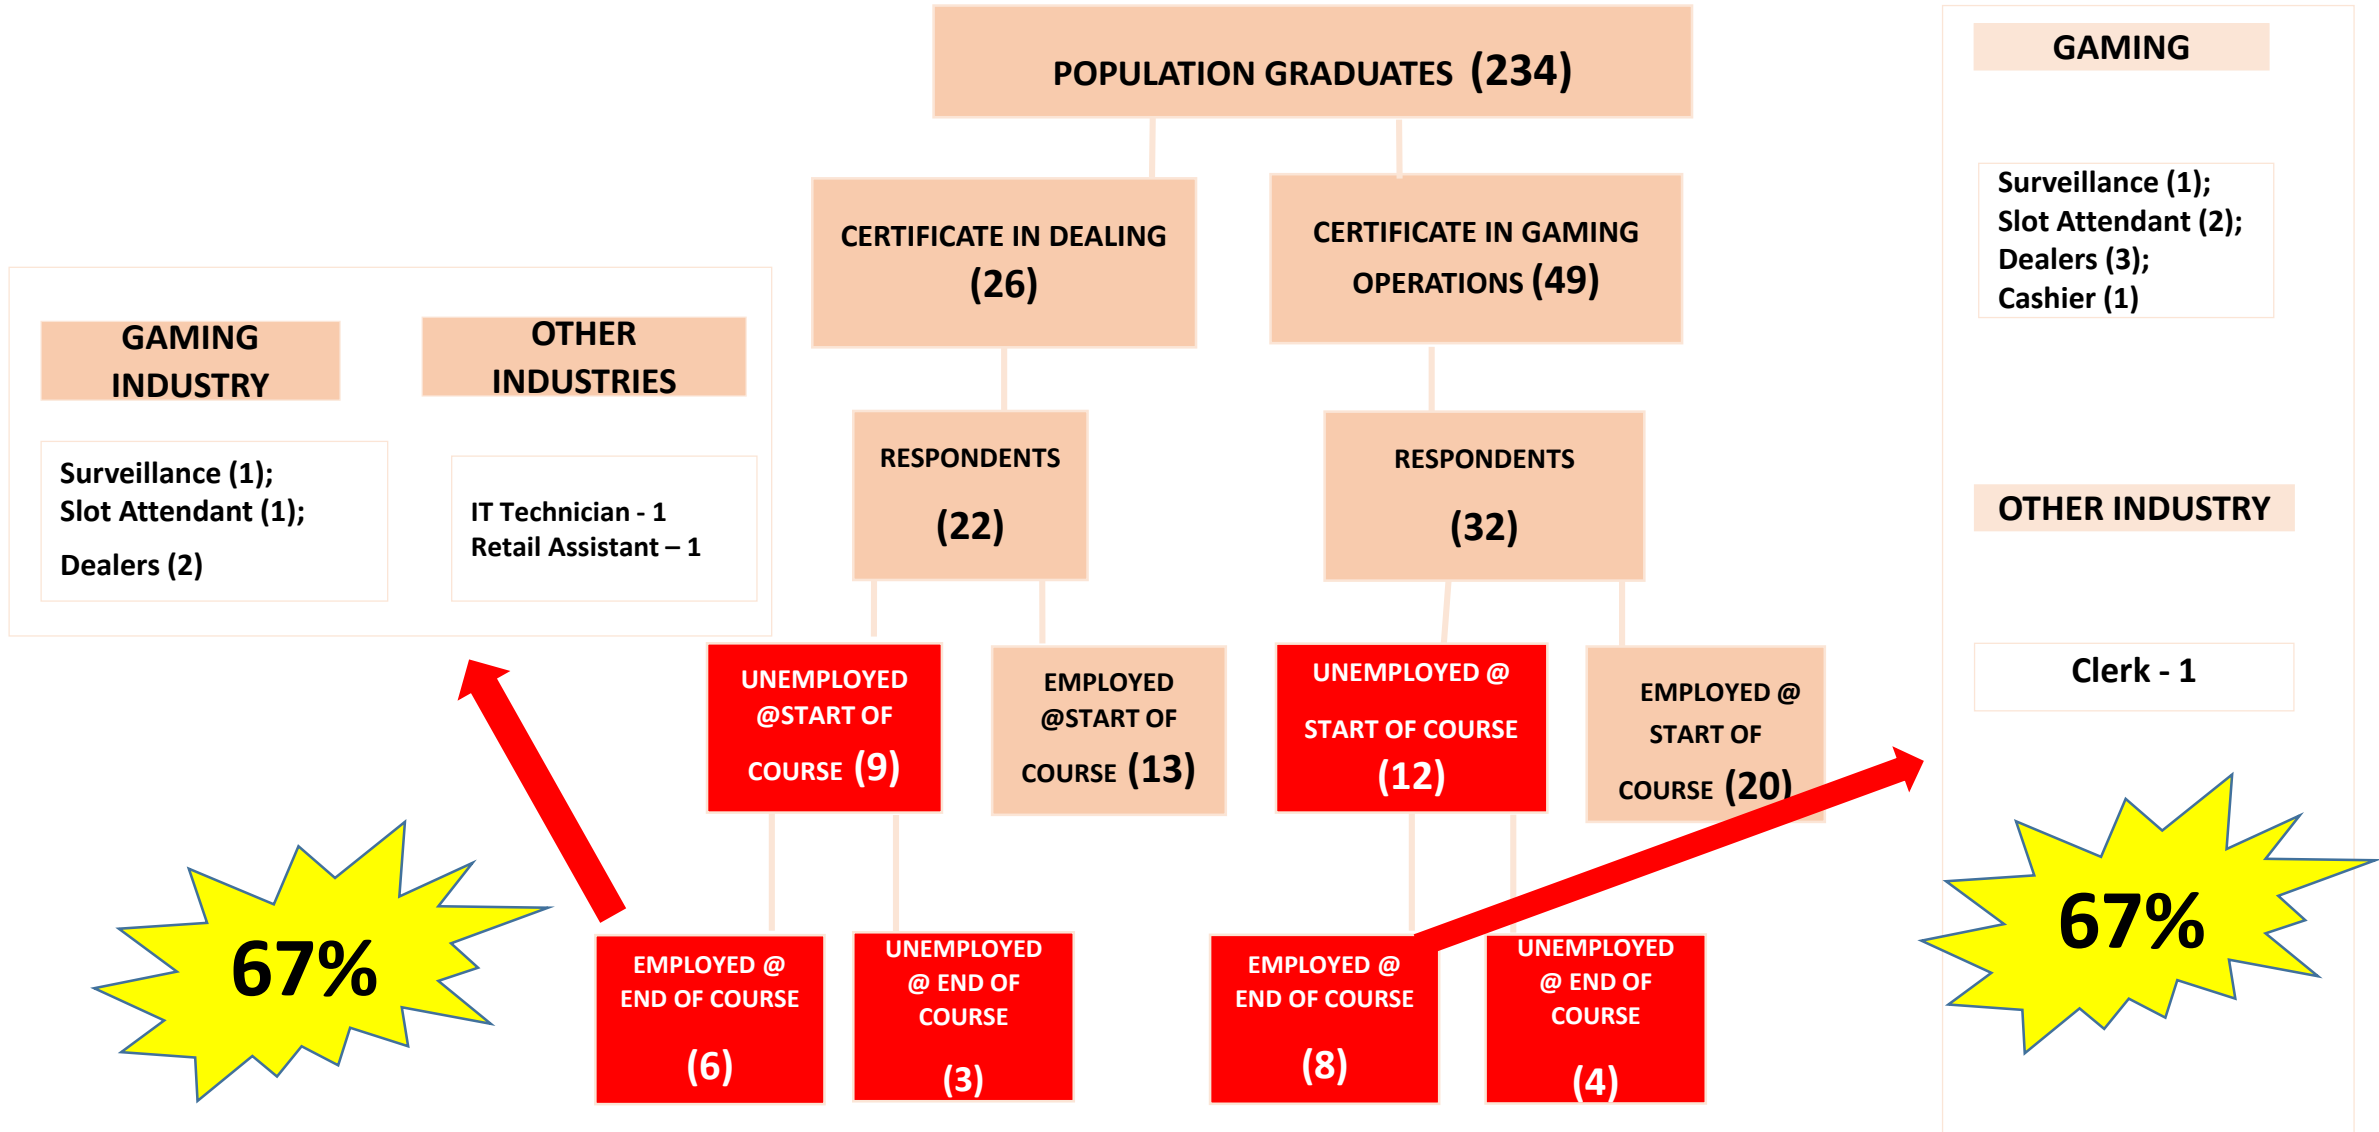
POPULATION GRADUATES (234)

CERTIFICATE IN DEALING (26)

CERTIFICATE IN GAMING OPERATIONS (49)

RESPONDENTS (22)

RESPONDENTS (32)

UNEMPLOYED @START OF COURSE (9)

EMPLOYED @START OF COURSE (13)

UNEMPLOYED @ START OF COURSE (12)

EMPLOYED @ START OF COURSE (20)

EMPLOYED @ END OF COURSE (6)

UNEMPLOYED @ END OF COURSE (3)

EMPLOYED @ END OF COURSE (8)

UNEMPLOYED @ END OF COURSE (4)

GAMING INDUSTRY

Surveillance (1);
Slot Attendant (1);
Dealers (2)

OTHER INDUSTRIES

IT Technician - 1
Retail Assistant – 1

67%

GAMING

Surveillance (1);
Slot Attendant (2);
Dealers (3);
Cashier (1)

OTHER INDUSTRY

Clerk - 1

67%